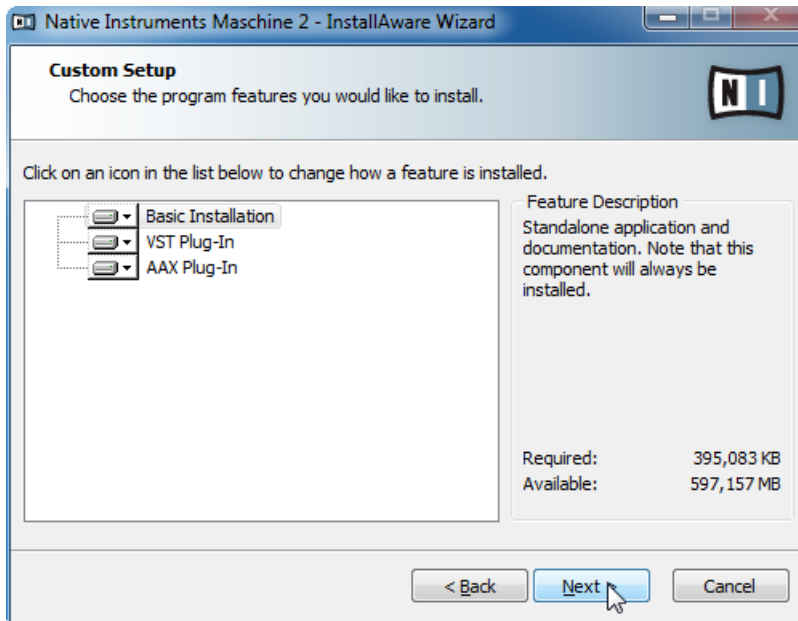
Native Instruments Maschine 2 - InstallAware Wizard

Custom Setup
Choose the program features you would like to install.

NI

Click on an icon in the list below to change how a feature is installed.

Basic Installation
VST Plug-In
AAX Plug-In

Feature Description
Standalone application and documentation. Note that this component will always be installed.

Required: 395,083 KB
Available: 597,157 MB

< Back
Next >
Cancel